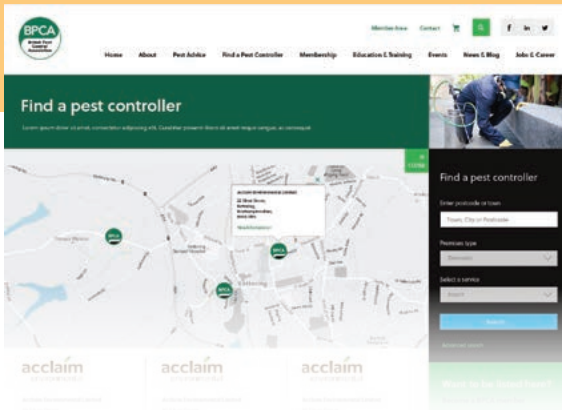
BPCA
British Pest Control Association

Member Area Contact

f in

Home About Pest Advice Find a Pest Controller Membership Education & Training Events News & Blog Jobs & Career

Find a pest controller

Lorem ipsum dolor sit amet, consectetur adipiscing elit. Curabitur posuere libero sit amet neque congue, ac consequat.

ACCLAIM ENVIRONMENTAL LIMITED
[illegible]
Kettering
Northamptonshire
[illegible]

BPCA

BPCA

BPCA

Find a pest controller

Enter postcode or town

Town, City or Postcode

Premises type

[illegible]

Select a service

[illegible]

Search

acclaim

acclaim

acclaim